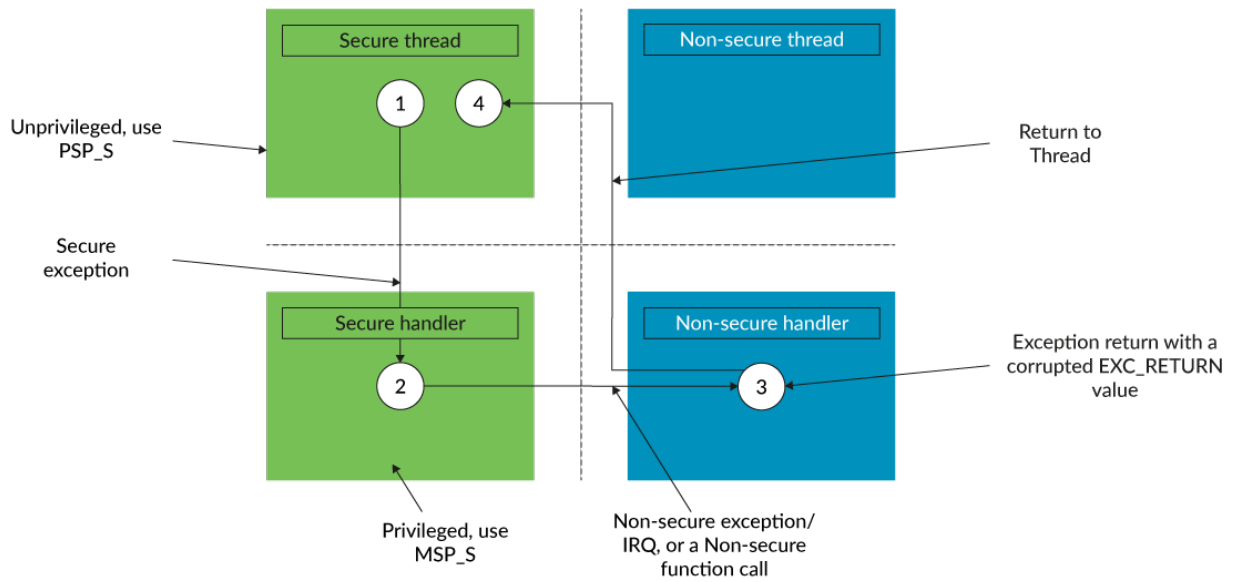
Secure thread

Non-secure thread

Unprivileged, use PSP_S

1

4

Return to Thread

Secure exception

Secure handler

Non-secure handler

2

3

Exception return with a corrupted EXC_RETURN value

Privileged, use MSP_S

Non-secure exception/ IRQ, or a Non-secure function call